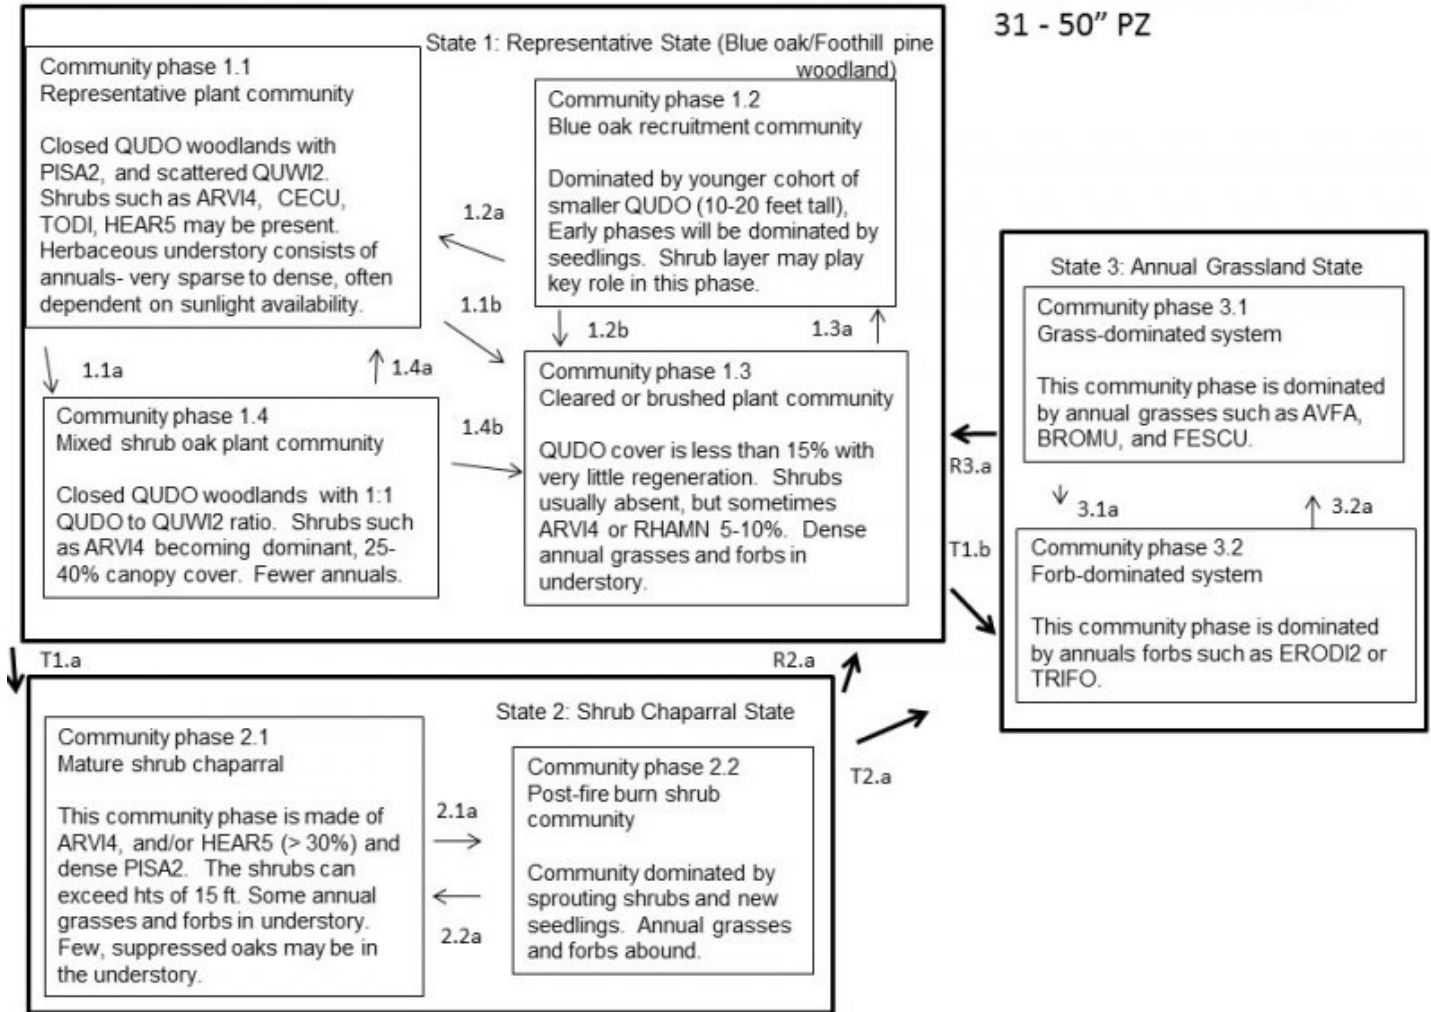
31 - 50" PZ

State 1: Representative State (Blue oak/Foothill pine woodland)

Community phase 1.1
Representative plant community

Closed QUDO woodlands with PISA2, and scattered QUWI2. Shrubs such as ARVI4, CECU, TODI, HEAR5 may be present. Herbaceous understory consists of annuals- very sparse to dense, often dependent on sunlight availability.

Community phase 1.2
Blue oak recruitment community

Dominated by younger cohort of smaller QUDO (10-20 feet tall), Early phases will be dominated by seedlings. Shrub layer may play key role in this phase.

1.2a

1.1b

1.2b

1.3a

1.1a

1.4a

Community phase 1.3
Cleared or brushed plant community

QUDO cover is less than 15% with very little regeneration. Shrubs usually absent, but sometimes ARVI4 or RHAMN 5-10%. Dense annual grasses and forbs in understory.

Community phase 1.4
Mixed shrub oak plant community

Closed QUDO woodlands with 1:1 QUDO to QUWI2 ratio. Shrubs such as ARVI4 becoming dominant, 25-40% canopy cover. Fewer annuals.

1.4b

State 3: Annual Grassland State

Community phase 3.1
Grass-dominated system

This community phase is dominated by annual grasses such as AVFA, BROMU, and FESCU.

R3.a

3.1a

3.2a

T1.b

Community phase 3.2
Forb-dominated system

This community phase is dominated by annuals forbs such as ERODI2 or TRIFO.

T1.a

R2.a

State 2: Shrub Chaparral State

Community phase 2.1
Mature shrub chaparral

This community phase is made of ARVI4, and/or HEAR5 (> 30%) and dense PISA2. The shrubs can exceed hts of 15 ft. Some annual grasses and forbs in understory. Few, suppressed oaks may be in the understory.

2.1a

2.2a

Community phase 2.2
Post-fire burn shrub community

Community dominated by sprouting shrubs and new seedlings. Annual grasses and forbs abound.

T2.a